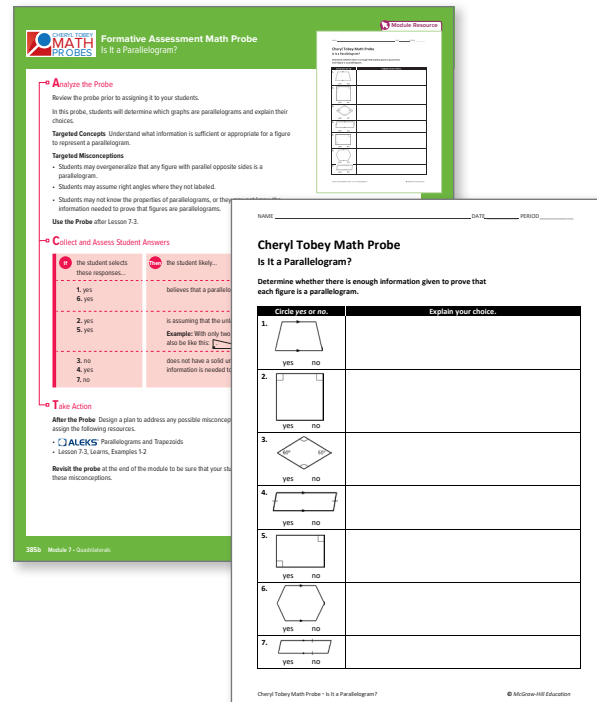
CHERYL TOBEY MATH PROBES

Formative Assessment Math Probe
Is It a Parallelogram?

Module Resource

Analyze the Probe

Review the probe prior to assigning it to your students.

In this probe, students will determine which graphs are parallelograms and explain their choices.

Targeted Concepts Understand what information is sufficient or appropriate for a figure to represent a parallelogram.

Targeted Misconceptions

- Students may overgeneralize that any figure with parallel opposite sides is a parallelogram.
- Students may assume right angles where they not labeled.
- Students may not know the properties of parallelograms, or they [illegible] information needed to prove that figures are parallelograms.

Use the Probe after Lesson 7-3.

Collect and Assess Student Answers

If the student selects these responses...

Then the student likely...

1. yes
6. yes

believes that a parallelo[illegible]

2. yes
5. yes

is assuming that the unl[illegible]

Example: With only two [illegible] also be like this:

3. no
4. yes
7. no

does not have a solid u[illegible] information is needed to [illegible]

Take Action

After the Probe Design a plan to address any possible misconcep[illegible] assign the following resources.

- ALEKS Parallelograms and Trapezoids
- Lesson 7-3, Learns, Examples 1-2

Revisit the probe at the end of the module to be sure that your stu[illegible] these misconceptions.

385b Module 7 • Quadrilaterals

NAME DATE PERIOD

Cheryl Tobey Math Probe

Is It a Parallelogram?

Determine whether there is enough information given to prove that each figure is a parallelogram.

| Circle *yes* or *no*. | Explain your choice. |
|---|---|
| 1. yes no | |
| 2. yes no | |
| 3. 60° 60° yes no | |
| 4. yes no | |
| 5. yes no | |
| 6. yes no | |
| 7. yes no | |

Cheryl Tobey Math Probe • Is It a Parallelogram?

© McGraw-Hill Education